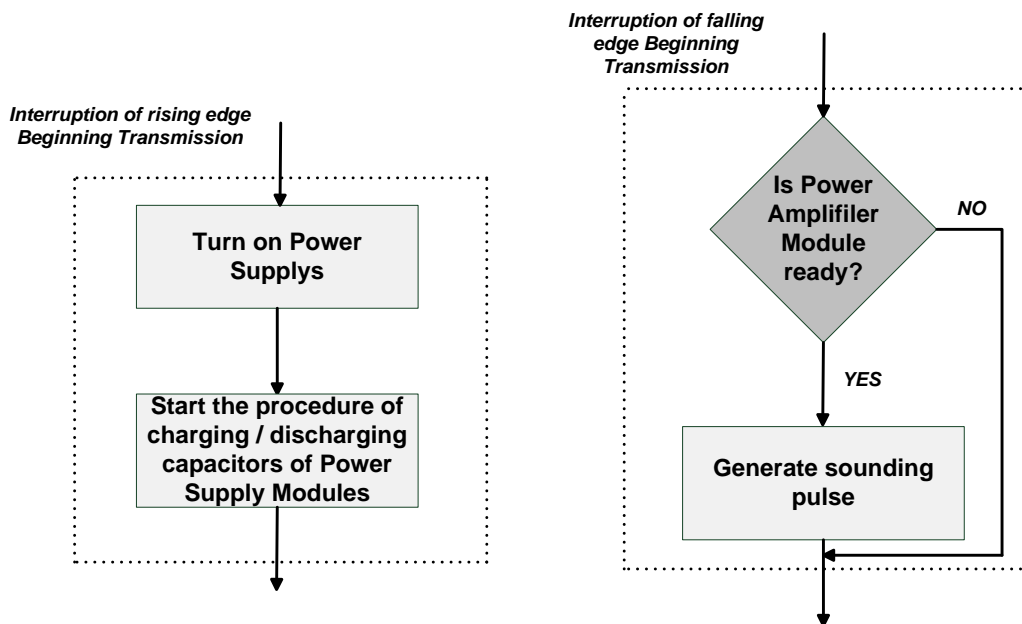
Interruption of rising edge Beginning Transmission

Turn on Power Supplys

Start the procedure of charging / discharging capacitors of Power Supply Modules

Interruption of falling edge Beginning Transmission

Is Power Amplifiler Module ready?

NO

YES

Generate sounding pulse